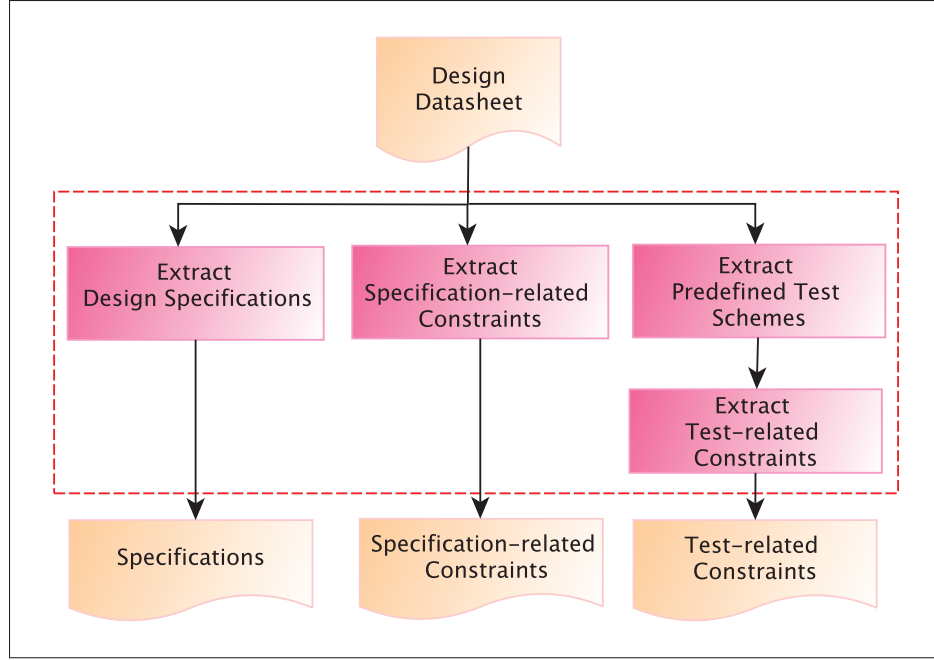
Design Datasheet

Extract Design Specifications

Extract Specification-related Constraints

Extract Predefined Test Schemes

Extract Test-related Constraints

Specifications

Specification-related Constraints

Test-related Constraints